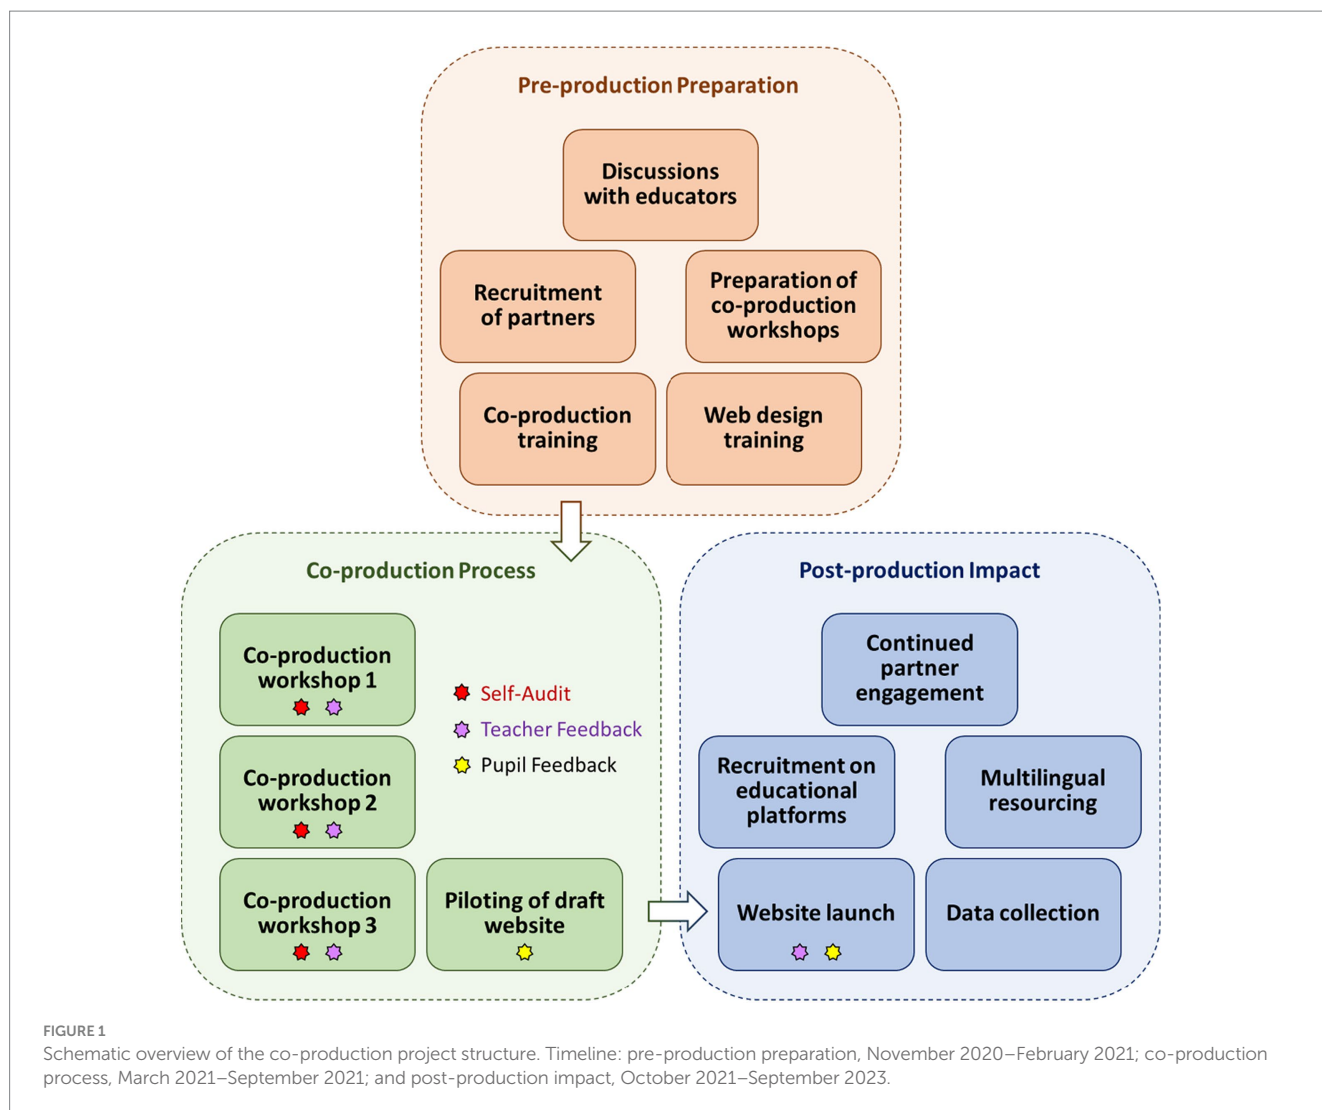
Pre-production Preparation

Discussions with educators

Recruitment of partners

Preparation of co-production workshops

Co-production training

Web design training

Co-production Process

Co-production workshop 1

Co-production workshop 2

Co-production workshop 3

Piloting of draft website

Self-Audit

Teacher Feedback

Pupil Feedback

Post-production Impact

Continued partner engagement

Recruitment on educational platforms

Multilingual resourcing

Website launch

Data collection

FIGURE 1
Schematic overview of the co-production project structure. Timeline: pre-production preparation, November 2020–February 2021; co-production process, March 2021–September 2021; and post-production impact, October 2021–September 2023.